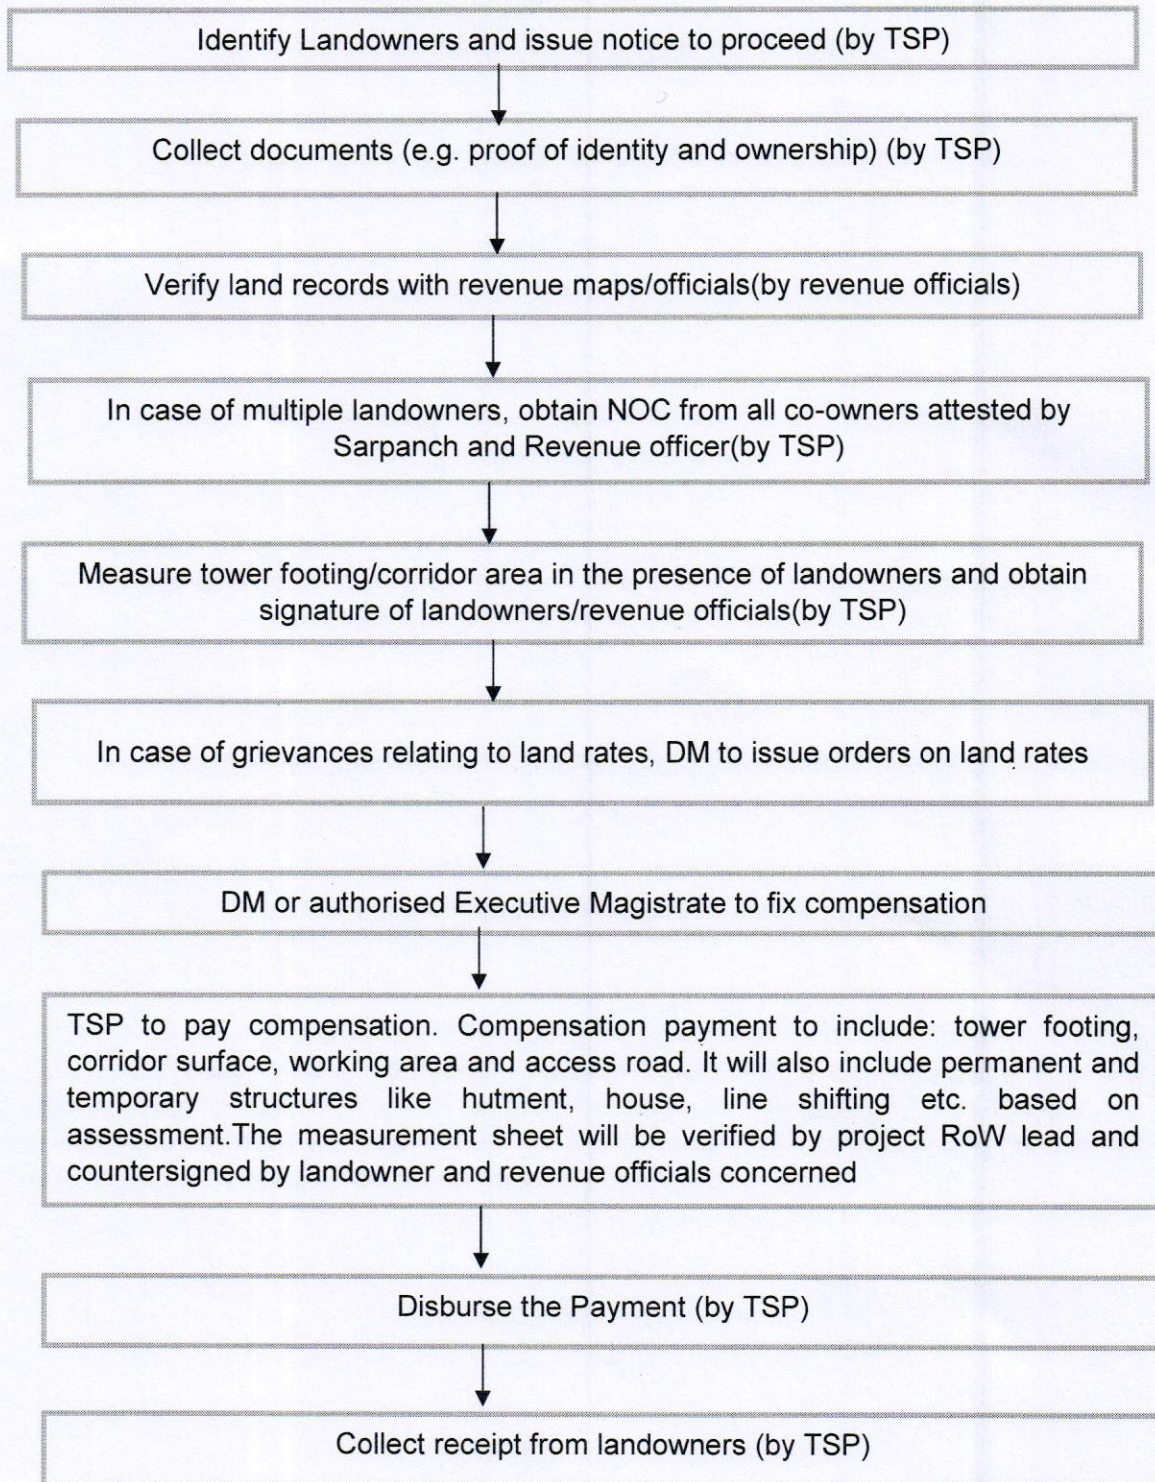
Identify Landowners and issue notice to proceed (by TSP)

Collect documents (e.g. proof of identity and ownership) (by TSP)

Verify land records with revenue maps/officials(by revenue officials)

In case of multiple landowners, obtain NOC from all co-owners attested by Sarpanch and Revenue officer(by TSP)

Measure tower footing/corridor area in the presence of landowners and obtain signature of landowners/revenue officials(by TSP)

In case of grievances relating to land rates, DM to issue orders on land rates

DM or authorised Executive Magistrate to fix compensation

TSP to pay compensation. Compensation payment to include: tower footing, corridor surface, working area and access road. It will also include permanent and temporary structures like hutment, house, line shifting etc. based on assessment.The measurement sheet will be verified by project RoW lead and countersigned by landowner and revenue officials concerned

Disburse the Payment (by TSP)

Collect receipt from landowners (by TSP)